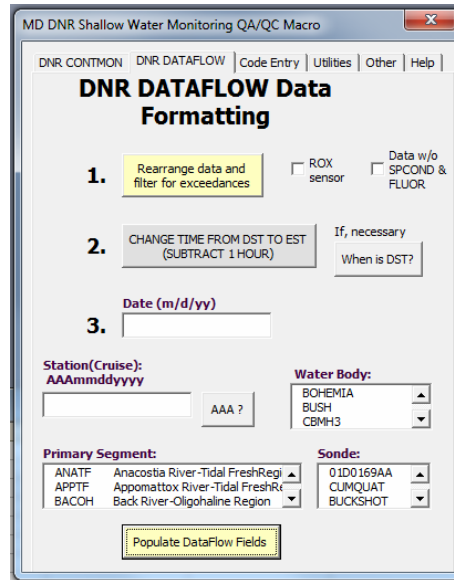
MD DNR Shallow Water Monitoring QA/QC Macro

DNR CONTMON | DNR DATAFLOW | Code Entry | Utilities | Other | Help

DNR DATAFLOW Data Formatting

1. Rearrange data and filter for exceedances
ROX sensor
Data w/o SPCOND & FLUOR

2. CHANGE TIME FROM DST TO EST (SUBTRACT 1 HOUR)
If, necessary
When is DST?

Date (m/d/yy)
3.

Station(Cruise): AAAmmddyyyy
AAA ?

Water Body:
BOHEMIA
BUSH
CBMH3

Primary Segment:
ANATF Anacostia River-Tidal FreshRegi
APPTF Appomattox River-Tidal FreshRe
BACOH Back River-Oligohaline Region

Sonde:
01D0169AA
CUMQUAT
BUCKSHOT

Populate DataFlow Fields